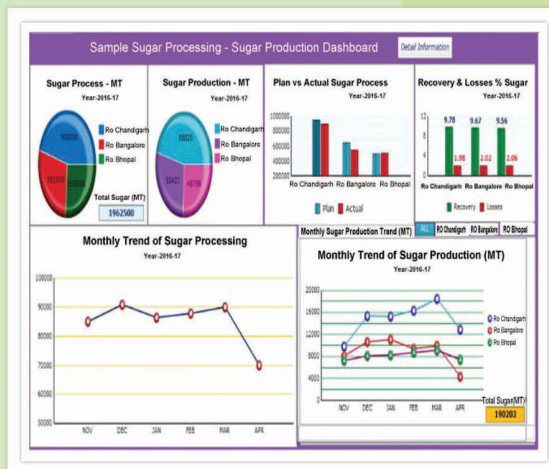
Sample Sugar Processing - Sugar Production Dashboard

Detail Information

Sugar Process - MT

Year-2016-17

900000

192500

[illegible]

Ro Chandigarh

Ro Bangalore

Ro Bhopal

Total Sugar (MT)

1962500

Sugar Production - MT

Year-2016-17

88020

53427

48756

Ro Chandigarh

Ro Bangalore

Ro Bhopal

Plan vs Actual Sugar Process

Year-2016-17

1000000

800000

600000

400000

200000

Ro Chandigarh

Ro Bangalore

Ro Bhopal

Plan

Actual

Recovery & Losses % Sugar

Year-2016-17

12

10

8

6

4

2

0

9.78

9.67

9.56

1.98

2.02

2.06

Ro Chandigarh

Ro Bangalore

Ro Bhopal

Recovery

Losses

Monthly Trend of Sugar Processing

Year-2016-17

100000

90000

80000

70000

60000

50000

NOV

DEC

JAN

FEB

MAR

APR

Monthly Sugar Production Trend (MT)

ALL

RO Chandigarh

RO Bangalore

RO Bhopal

Monthly Trend of Sugar Production (MT)

Year-2016-17

20000

16000

12000

8000

4000

0

NOV

DEC

JAN

FEB

MAR

APR

Ro Chandigarh

Ro Bangalore

Ro Bhopal

Total Sugar(MT)

190203